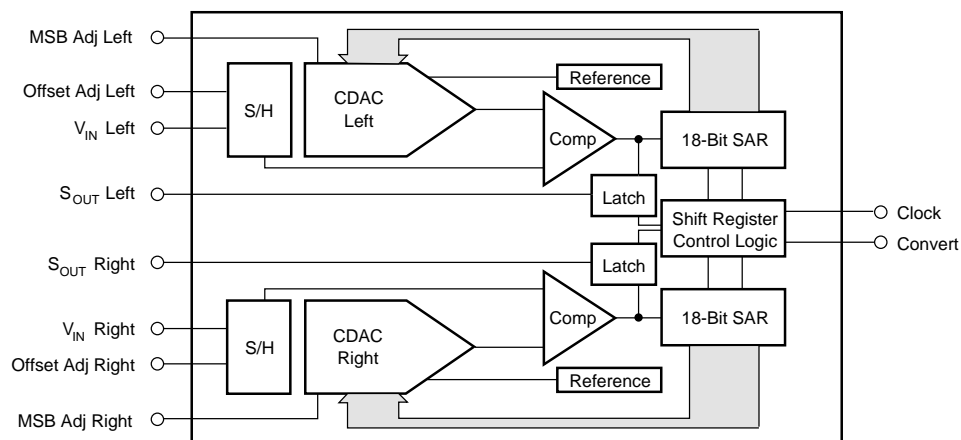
MSB Adj Left
Offset Adj Left
$V_{IN}$ Left
$S_{OUT}$ Left
$S_{OUT}$ Right
$V_{IN}$ Right
Offset Adj Right
MSB Adj Right

S/H
CDAC Left
Reference
Comp
18-Bit SAR
Latch
Shift Register Control Logic
Latch
Comp
18-Bit SAR
S/H
CDAC Right
Reference

Clock
Convert